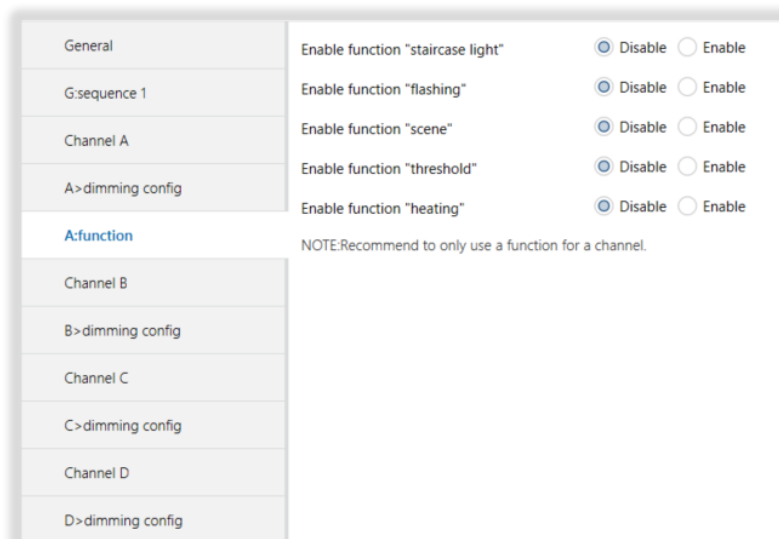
General

G:sequence 1

Channel A

A>dimming config

A:function

Channel B

B>dimming config

Channel C

C>dimming config

Channel D

D>dimming config

Enable function "staircase light" Disable Enable

Enable function "flashing" Disable Enable

Enable function "scene" Disable Enable

Enable function "threshold" Disable Enable

Enable function "heating" Disable Enable

NOTE:Recommend to only use a function for a channel.